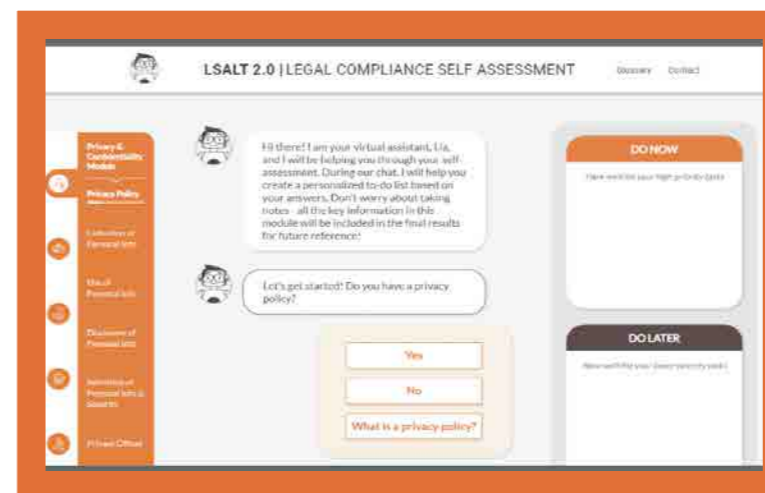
LSALT 2.0 | LEGAL COMPLIANCE SELF ASSESSMENT

Glossary Contact

Privacy & Confidentiality Module

Privacy Policy

Collection of Personal Info

Use of Personal Info

Disclosure of Personal Info

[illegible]

Privacy Officer

Hi there! I am your virtual assistant, Lia, and I will be helping you through your self-assessment. During our chat, I will help you create a personalized to-do list based on your answers. Don't worry about taking notes - all the key information in this module will be included in the final results for future reference!

Let's get started! Do you have a privacy policy?

Yes

No

What is a privacy policy?

DO NOW

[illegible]

DO LATER

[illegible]